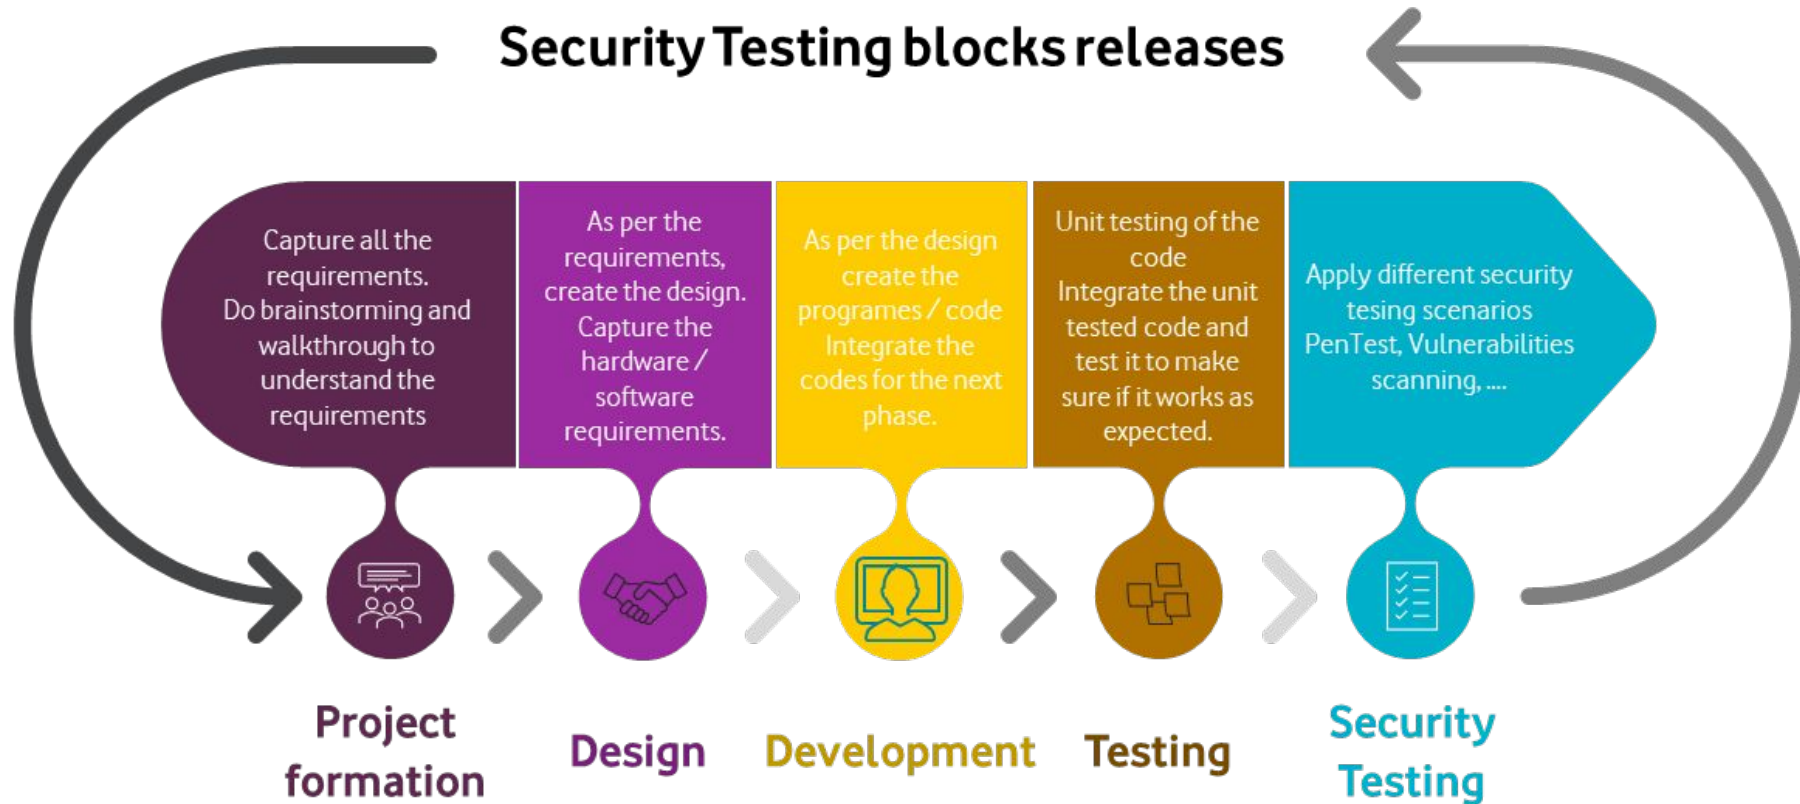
Security Testing blocks releases

Capture all the requirements. Do brainstorming and walkthrough to understand the requirements

As per the requirements, create the design. Capture the hardware / software requirements.

As per the design create the programes / code Integrate the codes for the next phase.

Unit testing of the code Integrate the unit tested code and test it to make sure if it works as expected.

Apply different security tesing scenarios PenTest, Vulnerabilities scanning, ....

Project formation

Design

Development

Testing

Security Testing